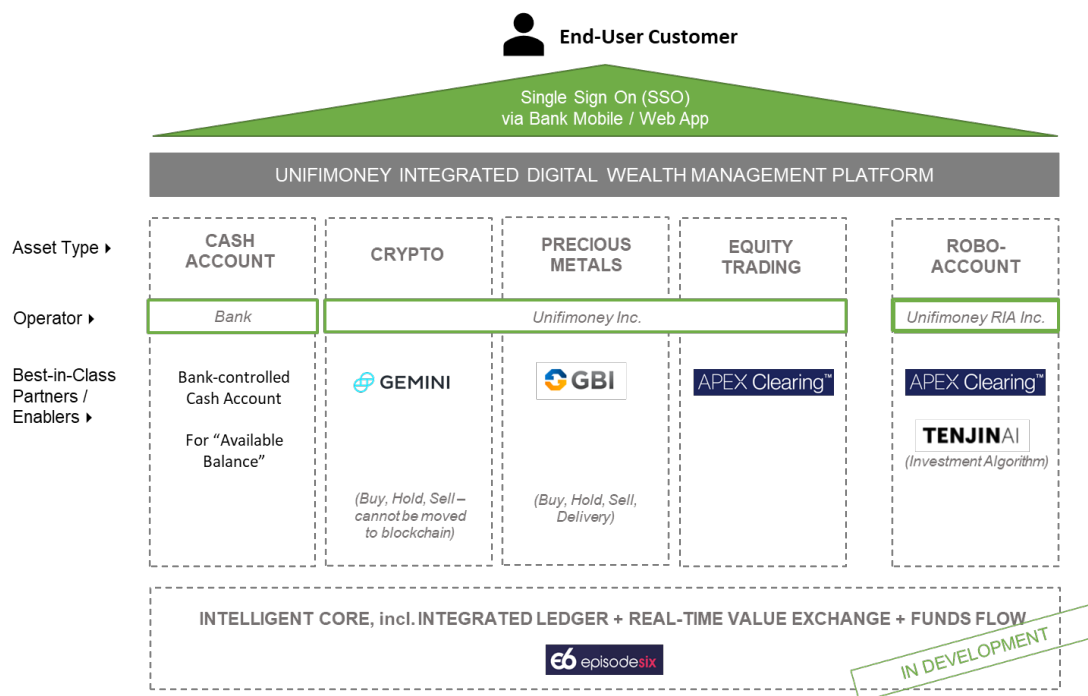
End-User Customer

Single Sign On (SSO)
via Bank Mobile / Web App

UNIFIMONEY INTEGRATED DIGITAL WEALTH MANAGEMENT PLATFORM

Asset Type ▸

Operator ▸

Best-in-Class Partners / Enablers ▸

CASH ACCOUNT

Bank

Bank-controlled Cash Account

For "Available Balance"

CRYPTO

Unifimoney Inc.

GEMINI

(Buy, Hold, Sell – cannot be moved to blockchain)

PRECIOUS METALS

GBI

(Buy, Hold, Sell, Delivery)

EQUITY TRADING

APEX Clearing™

ROBO-ACCOUNT

Unifimoney RIA Inc.

APEX Clearing™

TENJINAI

(Investment Algorithm)

INTELLIGENT CORE, incl. INTEGRATED LEDGER + REAL-TIME VALUE EXCHANGE + FUNDS FLOW

E6 episodesix

IN DEVELOPMENT